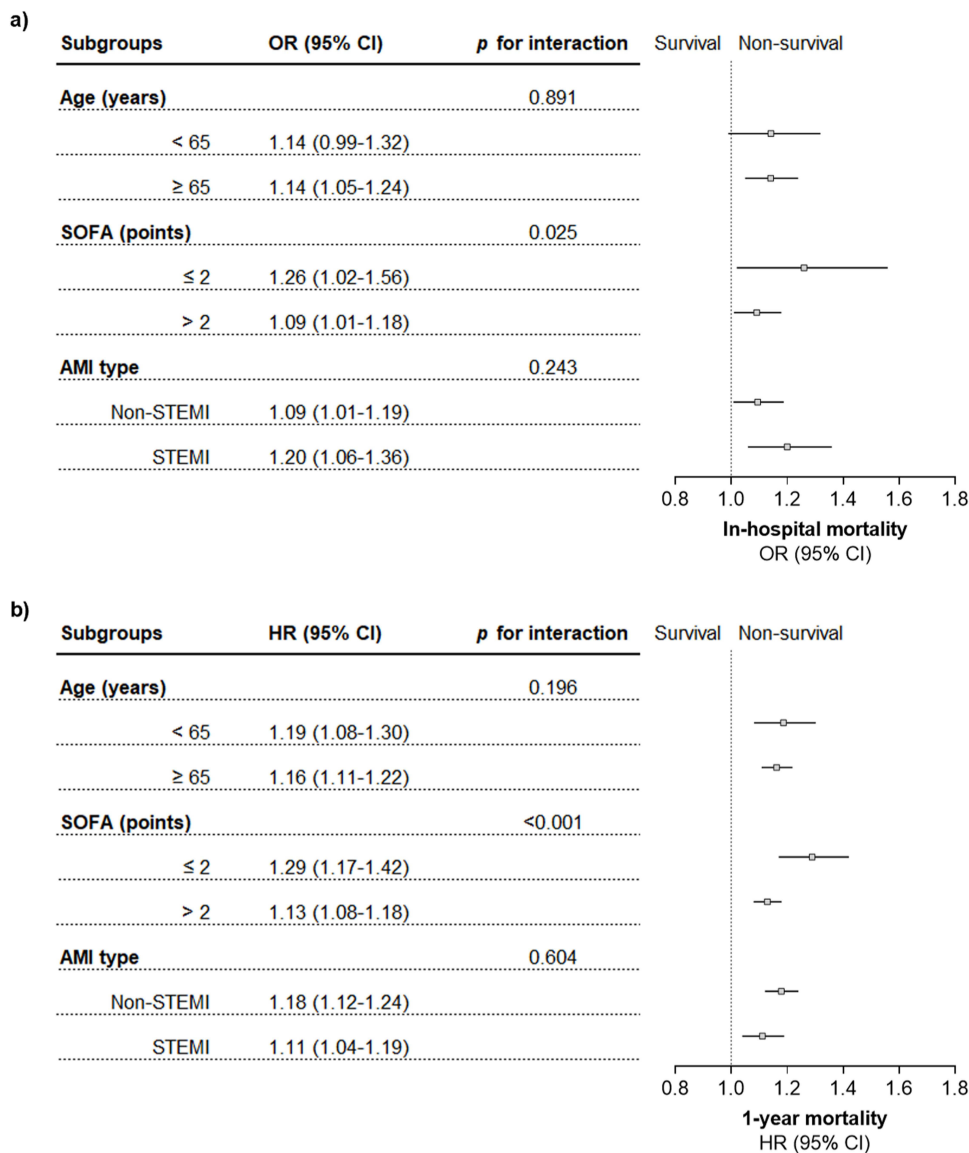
a)

| Subgroups | OR (95% CI) | *p* for interaction |
|---|---|---|
| **Age (years)** | | 0.891 |
| < 65 | 1.14 (0.99-1.32) | |
| ≥ 65 | 1.14 (1.05-1.24) | |
| **SOFA (points)** | | 0.025 |
| ≤ 2 | 1.26 (1.02-1.56) | |
| > 2 | 1.09 (1.01-1.18) | |
| **AMI type** | | 0.243 |
| Non-STEMI | 1.09 (1.01-1.19) | |
| STEMI | 1.20 (1.06-1.36) | |

Survival Non-survival

0.8 1.0 1.2 1.4 1.6 1.8

**In-hospital mortality**
OR (95% CI)

b)

| Subgroups | HR (95% CI) | *p* for interaction |
|---|---|---|
| **Age (years)** | | 0.196 |
| < 65 | 1.19 (1.08-1.30) | |
| ≥ 65 | 1.16 (1.11-1.22) | |
| **SOFA (points)** | | <0.001 |
| ≤ 2 | 1.29 (1.17-1.42) | |
| > 2 | 1.13 (1.08-1.18) | |
| **AMI type** | | 0.604 |
| Non-STEMI | 1.18 (1.12-1.24) | |
| STEMI | 1.11 (1.04-1.19) | |

Survival Non-survival

0.8 1.0 1.2 1.4 1.6 1.8

**1-year mortality**
HR (95% CI)